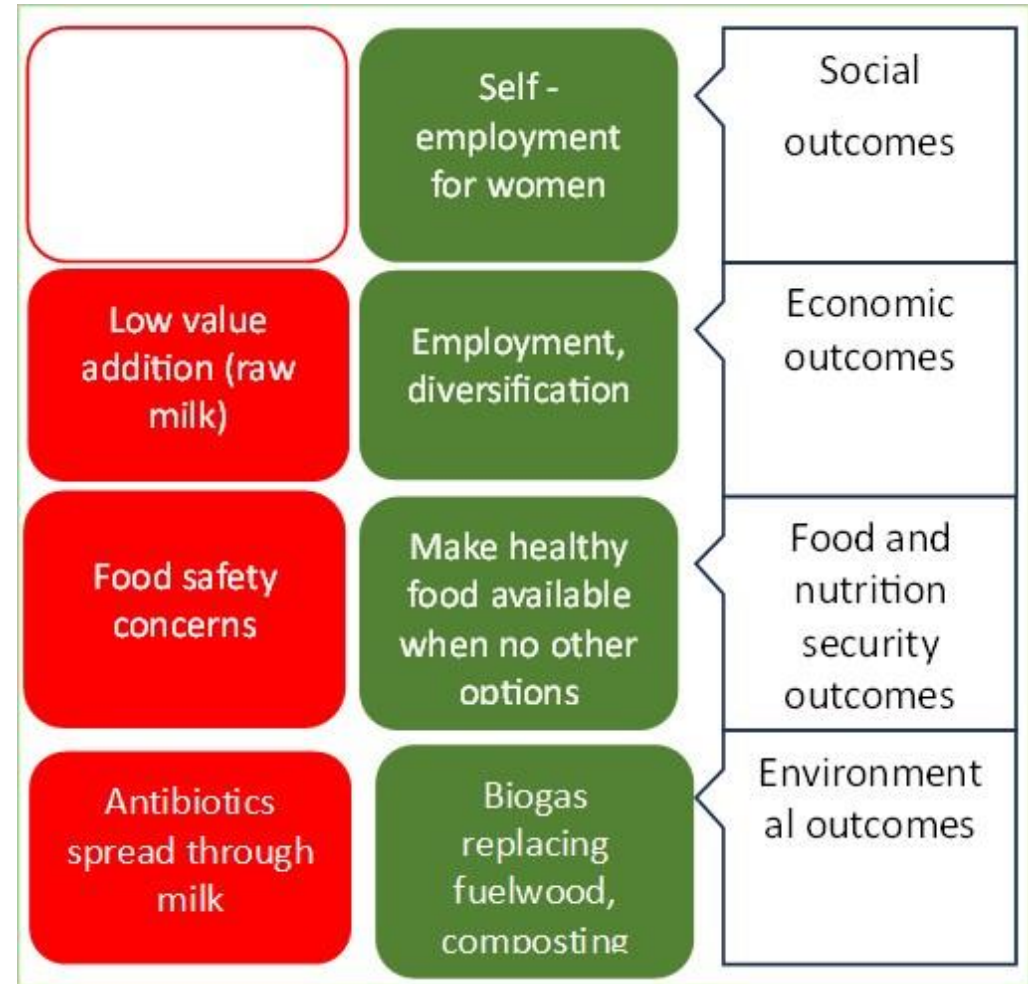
Self - employment for women

Social outcomes

Low value addition (raw milk)

Employment, diversification

Economic outcomes

Food safety concerns

Make healthy food available when no other options

Food and nutrition security outcomes

Antibiotics spread through milk

Biogas replacing fuelwood, composting

Environment al outcomes